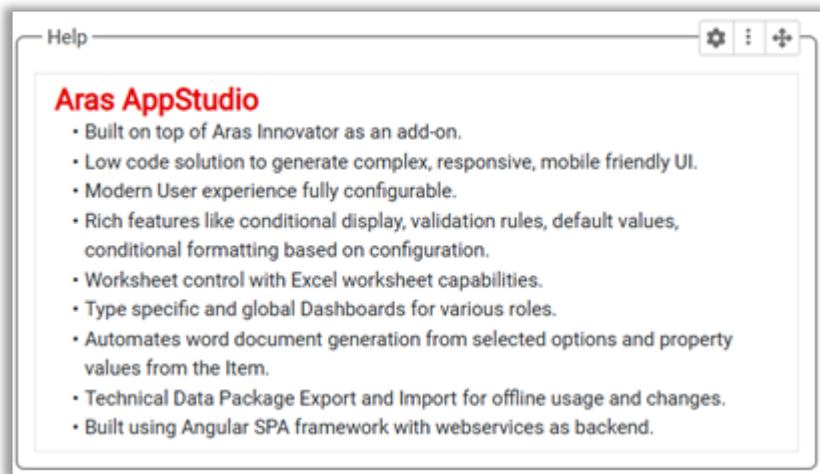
Help

Aras AppStudio

- Built on top of Aras Innovator as an add-on.
- Low code solution to generate complex, responsive, mobile friendly UI.
- Modern User experience fully configurable.
- Rich features like conditional display, validation rules, default values, conditional formatting based on configuration.
- Worksheet control with Excel worksheet capabilities.
- Type specific and global Dashboards for various roles.
- Automates word document generation from selected options and property values from the Item.
- Technical Data Package Export and Import for offline usage and changes.
- Built using Angular SPA framework with webservices as backend.